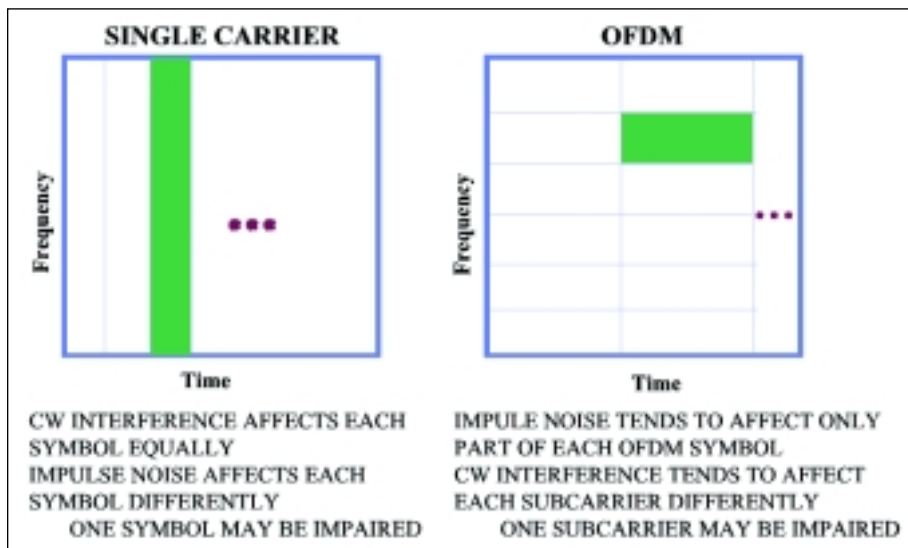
SINGLE CARRIER

Frequency

Time

CW INTERFERENCE AFFECTS EACH SYMBOL EQUALLY
IMPULSE NOISE AFFECTS EACH SYMBOL DIFFERENTLY
ONE SYMBOL MAY BE IMPAIRED

OFDM

Frequency

Time

IMPULE NOISE TENDS TO AFFECT ONLY PART OF EACH OFDM SYMBOL
CW INTERFERENCE TENDS TO AFFECT EACH SUBCARRIER DIFFERENTLY
ONE SUBCARRIER MAY BE IMPAIRED